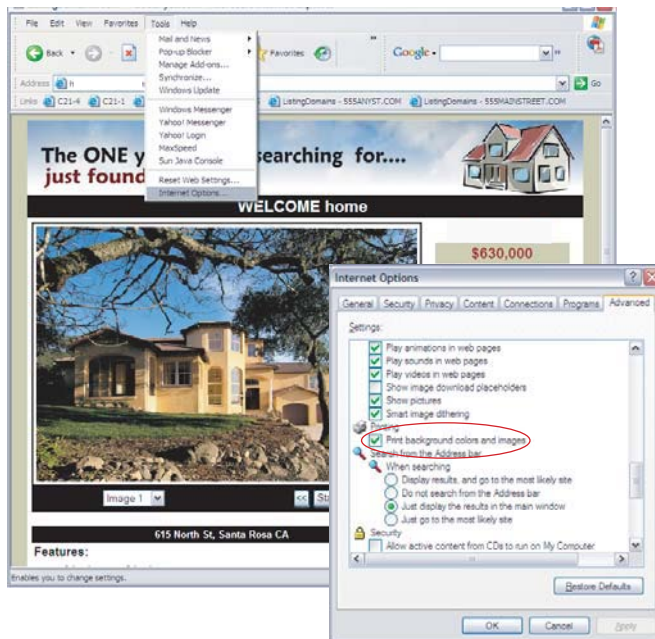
File Edit View Favorites Tools Help

Back

Favorites

Google

Address h

Go

Links C21-4 C21-1 ListingDomains - 555ANYST.COM ListingDomains - 555MAINSTREET.COM

Mail and News
Pop-up Blocker
Manage Add-ons...
Synchronize...
Windows Update
Windows Messenger
Yahoo! Messenger
Yahoo! Login
MaxSpeed
Sun Java Console
Reset Web Settings...
Internet Options...

The ONE y searching for....
just found

WELCOME home

$630,000

Image 1

<< St

615 North St, Santa Rosa CA

Features:

Enables you to change settings.

Internet Options

General Security Privacy Content Connections Programs Advanced

Settings:

Play animations in web pages
Play sounds in web pages
Play videos in web pages
Show image download placeholders
Show pictures
Smart image dithering
Printing
Print background colors and images
Search from the Address bar
When searching
Display results, and go to the most likely site
Do not search from the Address bar
Just display the results in the main window
Just go to the most likely site
Security
Allow active content from CDs to run on My Computer

Restore Defaults

OK Cancel Apply